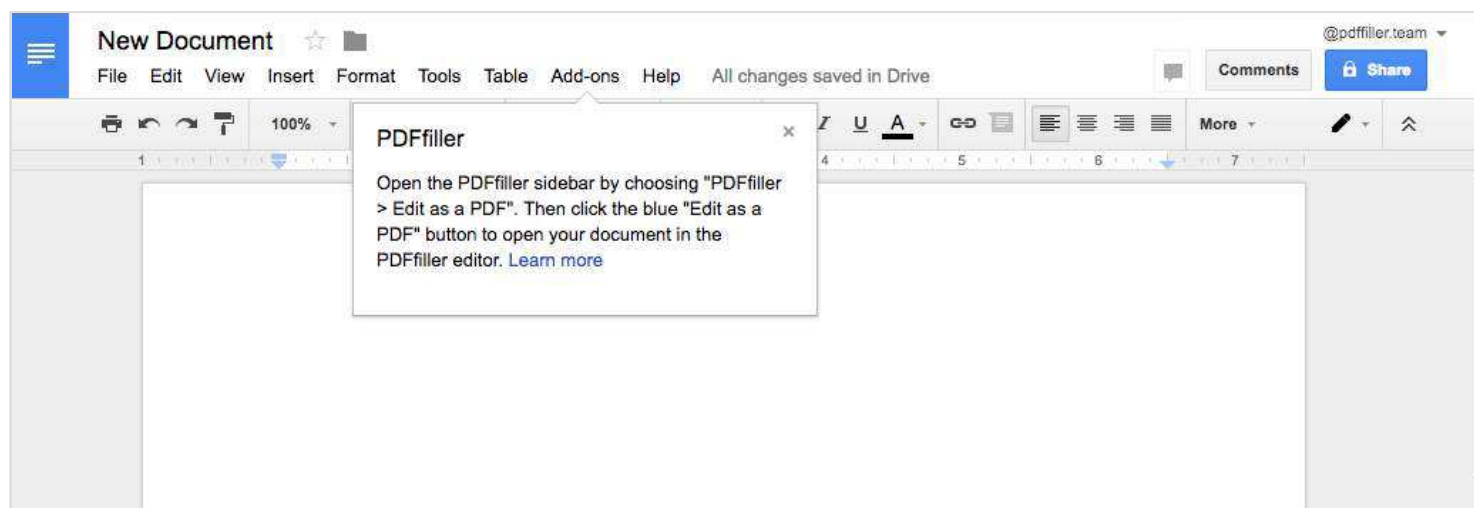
New Document

File Edit View Insert Format Tools Table Add-ons Help All changes saved in Drive

@pdffiller.team

Comments

Share

100%

I U A

More

1 4 5 6 7

PDFfiller

×

Open the PDFfiller sidebar by choosing "PDFfiller > Edit as a PDF". Then click the blue "Edit as a PDF" button to open your document in the PDFfiller editor. Learn more